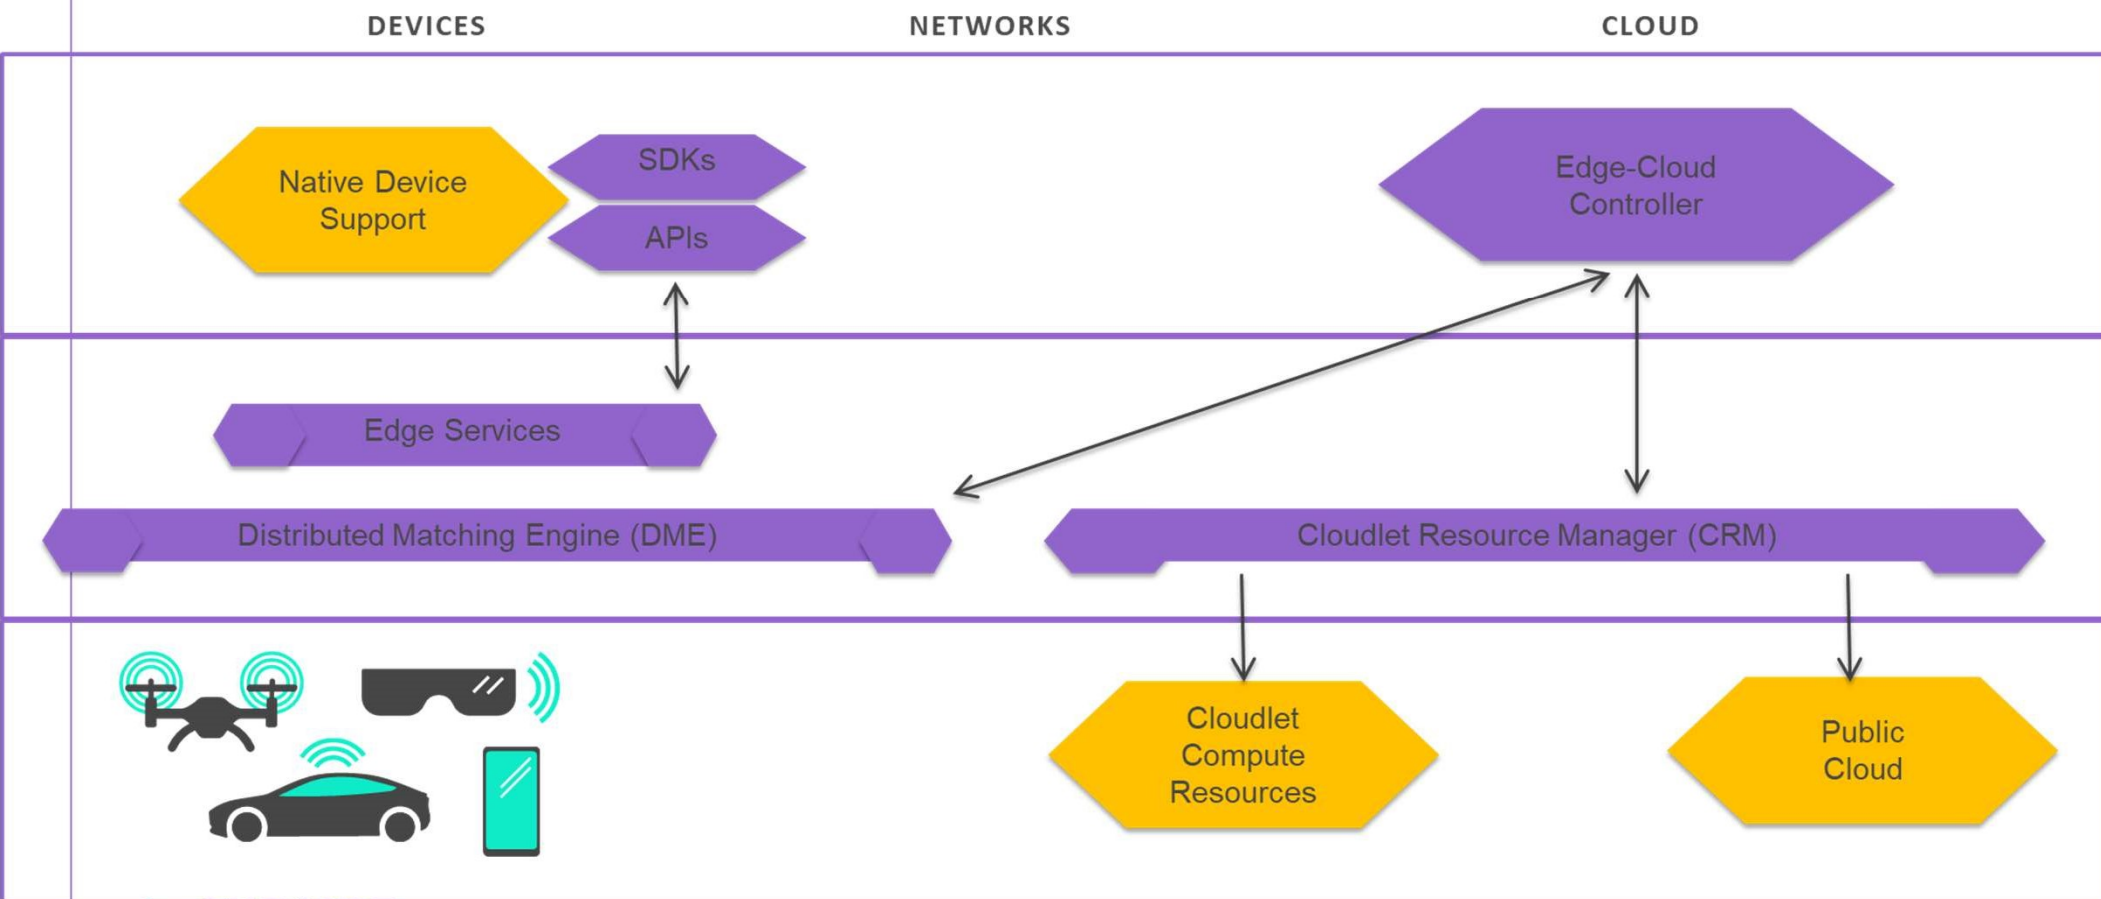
DEVICES

NETWORKS

CLOUD

Native Device Support

SDKs

APIs

Edge-Cloud Controller

Edge Services

Distributed Matching Engine (DME)

Cloudlet Resource Manager (CRM)

Cloudlet Compute Resources

Public Cloud